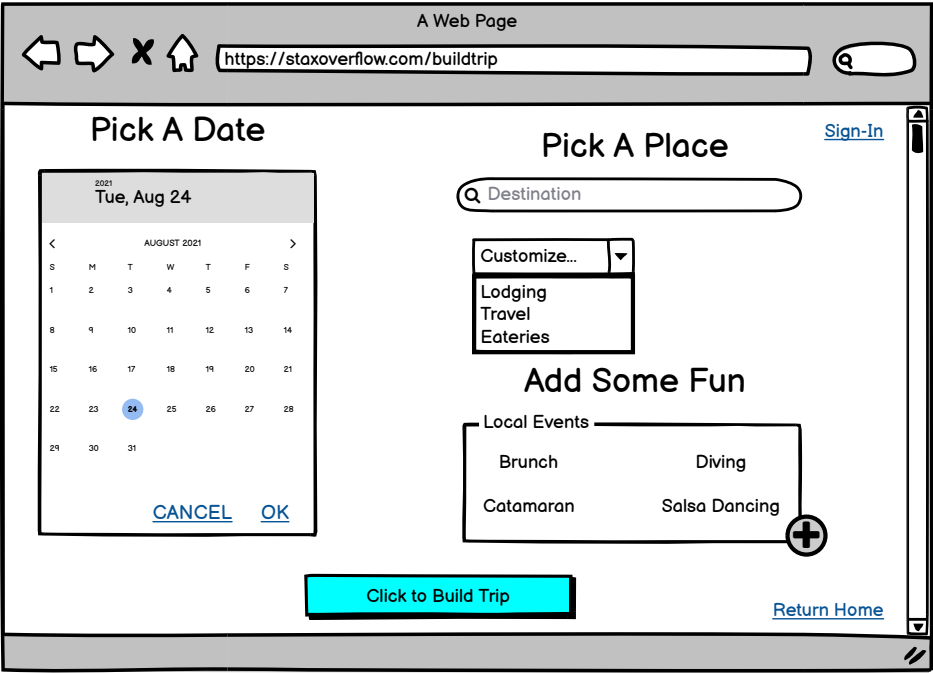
A Web Page

https://staxoverflow.com/buildtrip

Pick A Date

2021
Tue, Aug 24

AUGUST 2021

| S | M | T | W | T | F | S |
|---|---|---|---|---|---|---|
| 1 | 2 | 3 | 4 | 5 | 6 | 7 |
| 8 | 9 | 10 | 11 | 12 | 13 | 14 |
| 15 | 16 | 17 | 18 | 19 | 20 | 21 |
| 22 | 23 | 24 | 25 | 26 | 27 | 28 |
| 29 | 30 | 31 | | | | |

CANCEL OK

Pick A Place

Sign-In

Destination

Customize...
Lodging
Travel
Eateries

Add Some Fun

Local Events
Brunch
Diving
Catamaran
Salsa Dancing

Click to Build Trip

Return Home